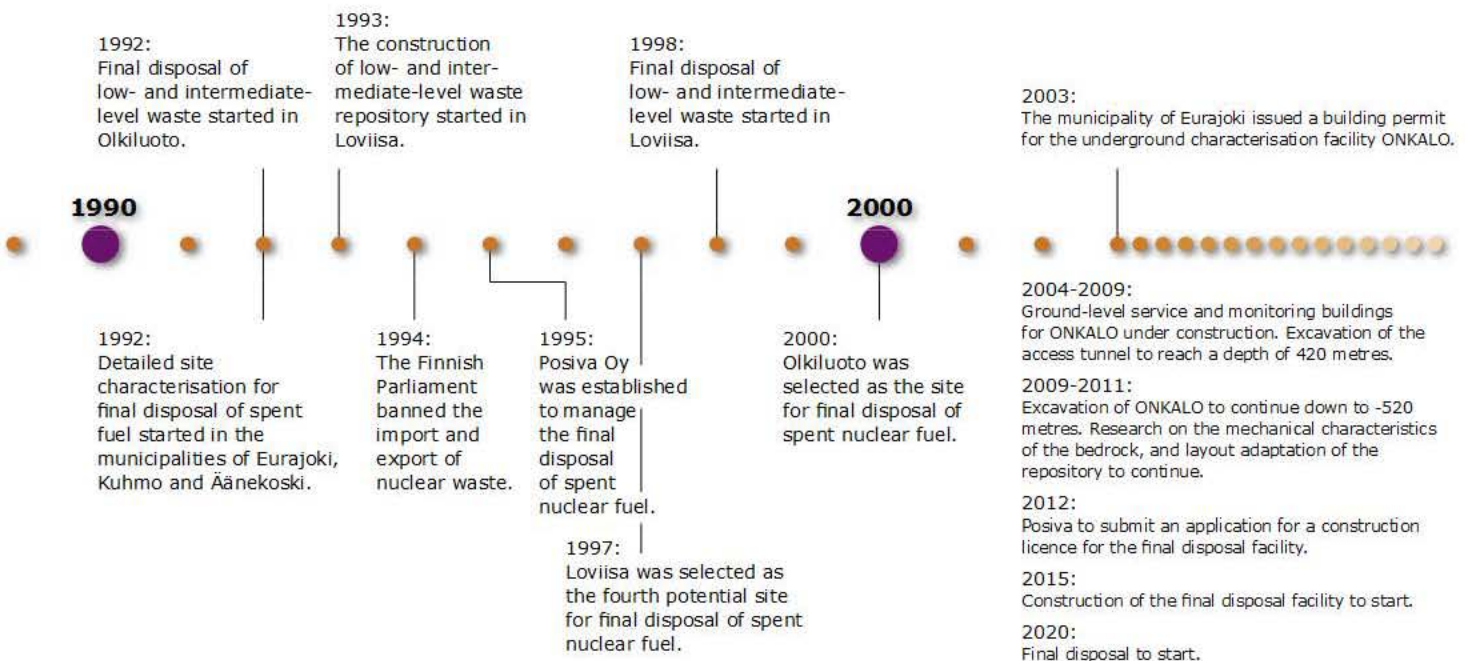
1992:
Final disposal of low- and intermediate-level waste started in Olkiluoto.

1993:
The construction of low- and intermediate-level waste repository started in Loviisa.

1998:
Final disposal of low- and intermediate-level waste started in Loviisa.

2003:
The municipality of Eurajoki issued a building permit for the underground characterisation facility ONKALO.

1990

2000

1992:
Detailed site characterisation for final disposal of spent fuel started in the municipalities of Eurajoki, Kuhmo and Äänekoski.

1994:
The Finnish Parliament banned the import and export of nuclear waste.

1995:
Posiva Oy was established to manage the final disposal of spent nuclear fuel.

1997:
Loviisa was selected as the fourth potential site for final disposal of spent nuclear fuel.

2000:
Olkiluoto was selected as the site for final disposal of spent nuclear fuel.

2004-2009:
Ground-level service and monitoring buildings for ONKALO under construction. Excavation of the access tunnel to reach a depth of 420 metres.

2009-2011:
Excavation of ONKALO to continue down to -520 metres. Research on the mechanical characteristics of the bedrock, and layout adaptation of the repository to continue.

2012:
Posiva to submit an application for a construction licence for the final disposal facility.

2015:
Construction of the final disposal facility to start.

2020:
Final disposal to start.